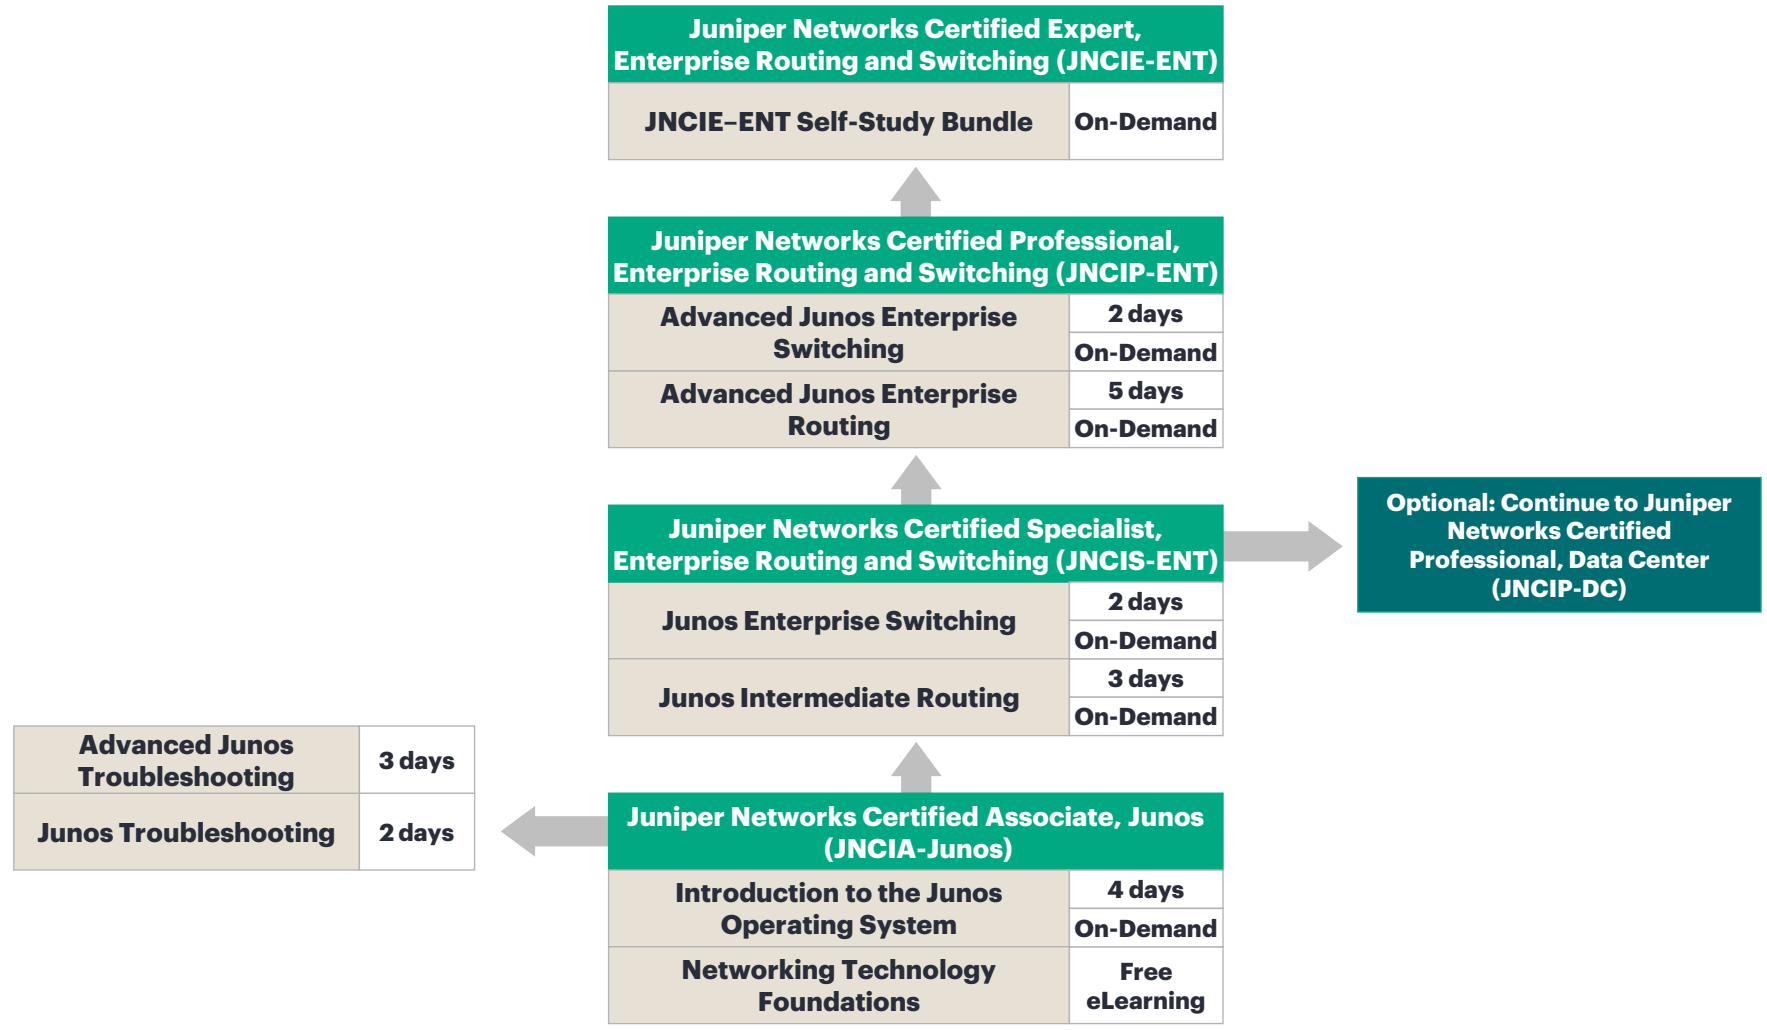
Juniper Networks Certified Expert, Enterprise Routing and Switching (JNCIE-ENT)

| JNCIE–ENT Self-Study Bundle | On-Demand |
|---|---|

Juniper Networks Certified Professional, Enterprise Routing and Switching (JNCIP-ENT)

| Advanced Junos Enterprise Switching | 2 days |
|---|---|
| | On-Demand |
| Advanced Junos Enterprise Routing | 5 days |
| | On-Demand |

Juniper Networks Certified Specialist, Enterprise Routing and Switching (JNCIS-ENT)

| Junos Enterprise Switching | 2 days |
|---|---|
| | On-Demand |
| Junos Intermediate Routing | 3 days |
| | On-Demand |

Optional: Continue to Juniper Networks Certified Professional, Data Center (JNCIP-DC)

| Advanced Junos Troubleshooting | 3 days |
|---|---|
| Junos Troubleshooting | 2 days |

Juniper Networks Certified Associate, Junos (JNCIA-Junos)

| Introduction to the Junos Operating System | 4 days |
|---|---|
| | On-Demand |
| Networking Technology Foundations | Free eLearning |